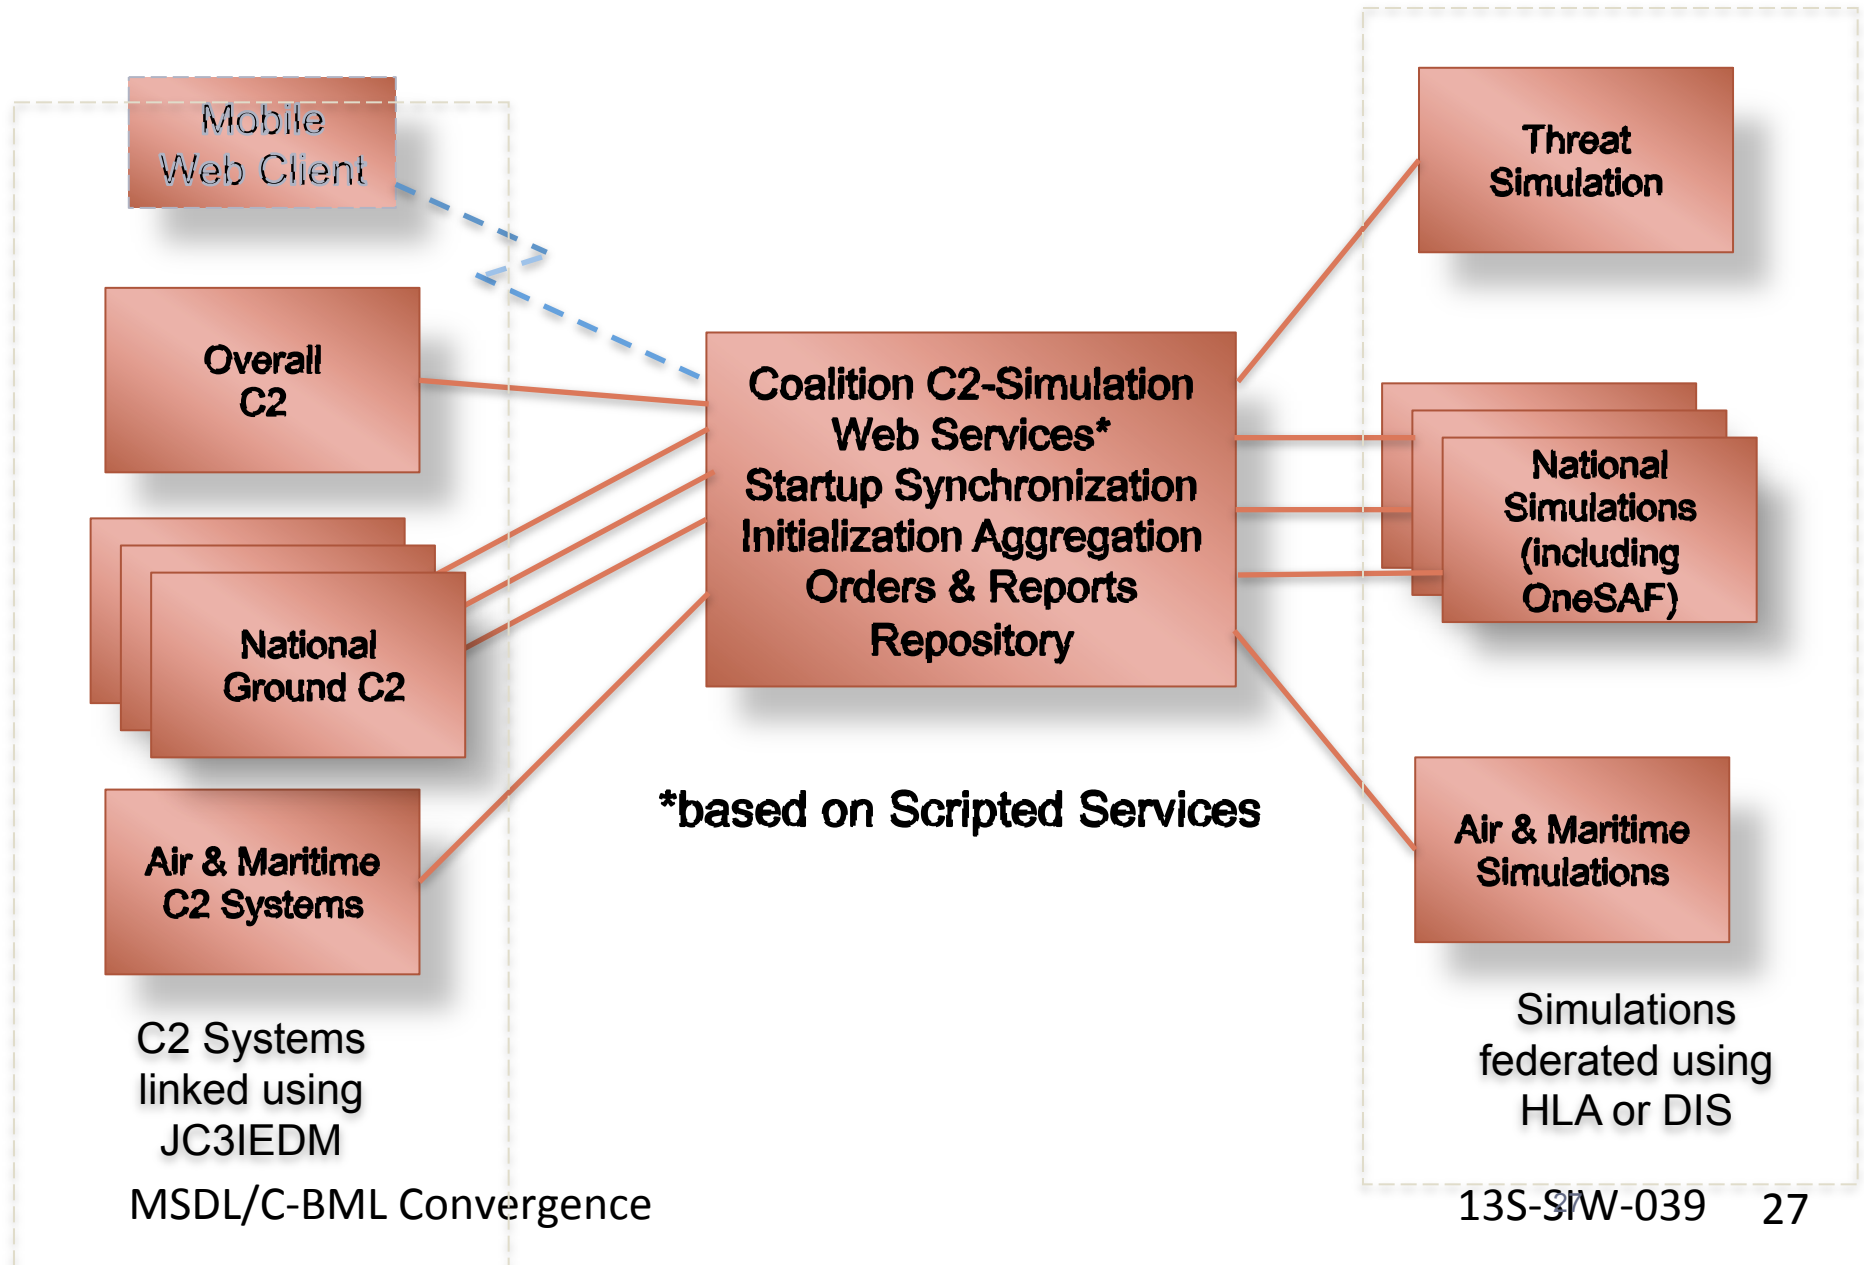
Mobile Web Client

Overall C2

National Ground C2

Air & Maritime C2 Systems

C2 Systems linked using JC3IEDM

Coalition C2-Simulation Web Services* Startup Synchronization Initialization Aggregation Orders & Reports Repository

*based on Scripted Services

Threat Simulation

National Simulations (including OneSAF)

Air & Maritime Simulations

Simulations federated using HLA or DIS

MSDL/C-BML Convergence

13S-SIW-039 27